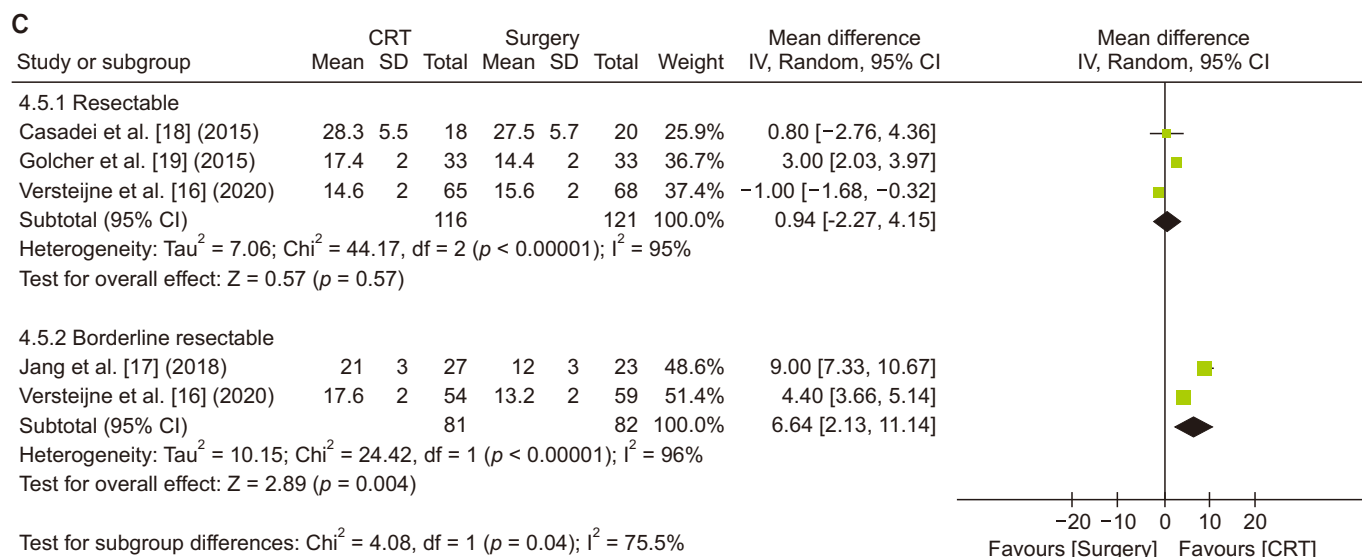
C

| Study or subgroup | CRT Mean | CRT SD | CRT Total | Surgery Mean | Surgery SD | Surgery Total | Weight | Mean difference IV, Random, 95% CI |
|---|---|---|---|---|---|---|---|---|
| 4.5.1 Resectable | | | | | | | | |
| Casadei et al. [18] (2015) | 28.3 | 5.5 | 18 | 27.5 | 5.7 | 20 | 25.9% | 0.80 [−2.76, 4.36] |
| Golcher et al. [19] (2015) | 17.4 | 2 | 33 | 14.4 | 2 | 33 | 36.7% | 3.00 [2.03, 3.97] |
| Versteijne et al. [16] (2020) | 14.6 | 2 | 65 | 15.6 | 2 | 68 | 37.4% | −1.00 [−1.68, −0.32] |
| Subtotal (95% CI) | | | 116 | | | 121 | 100.0% | 0.94 [-2.27, 4.15] |

Heterogeneity: Tau$^2$ = 7.06; Chi$^2$ = 44.17, df = 2 ($p$ < 0.00001); I$^2$ = 95%
Test for overall effect: Z = 0.57 ($p$ = 0.57)

| Study or subgroup | CRT Mean | CRT SD | CRT Total | Surgery Mean | Surgery SD | Surgery Total | Weight | Mean difference IV, Random, 95% CI |
|---|---|---|---|---|---|---|---|---|
| 4.5.2 Borderline resectable | | | | | | | | |
| Jang et al. [17] (2018) | 21 | 3 | 27 | 12 | 3 | 23 | 48.6% | 9.00 [7.33, 10.67] |
| Versteijne et al. [16] (2020) | 17.6 | 2 | 54 | 13.2 | 2 | 59 | 51.4% | 4.40 [3.66, 5.14] |
| Subtotal (95% CI) | | | 81 | | | 82 | 100.0% | 6.64 [2.13, 11.14] |

Heterogeneity: Tau$^2$ = 10.15; Chi$^2$ = 24.42, df = 1 ($p$ < 0.00001); I$^2$ = 96%
Test for overall effect: Z = 2.89 ($p$ = 0.004)

Test for subgroup differences: Chi$^2$ = 4.08, df = 1 ($p$ = 0.04); I$^2$ = 75.5%

Mean difference
IV, Random, 95% CI

−20 −10 0 10 20
Favours [Surgery] Favours [CRT]